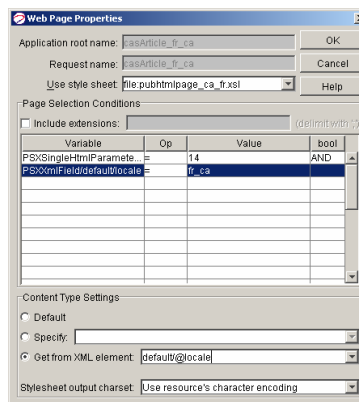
Web Page Properties

Application root name: casArticle_fr_ca
OK

Request name: casArticle_fr_ca
Cancel

Use style sheet: file:pubhtmlpage_ca_fr.xsl
Help

Page Selection Conditions

Include extensions:
(delimit with ;)

| Variable | Op | Value | bool |
|---|---|---|---|
| PSXSingleHtmlParamete... | = | 14 | AND |
| PSXXmlField/default/locale | = | fr_ca | |

Content Type Settings

Default

Specify:

Get from XML element: default/@locale

Stylesheet output charset: Use resource's character encoding